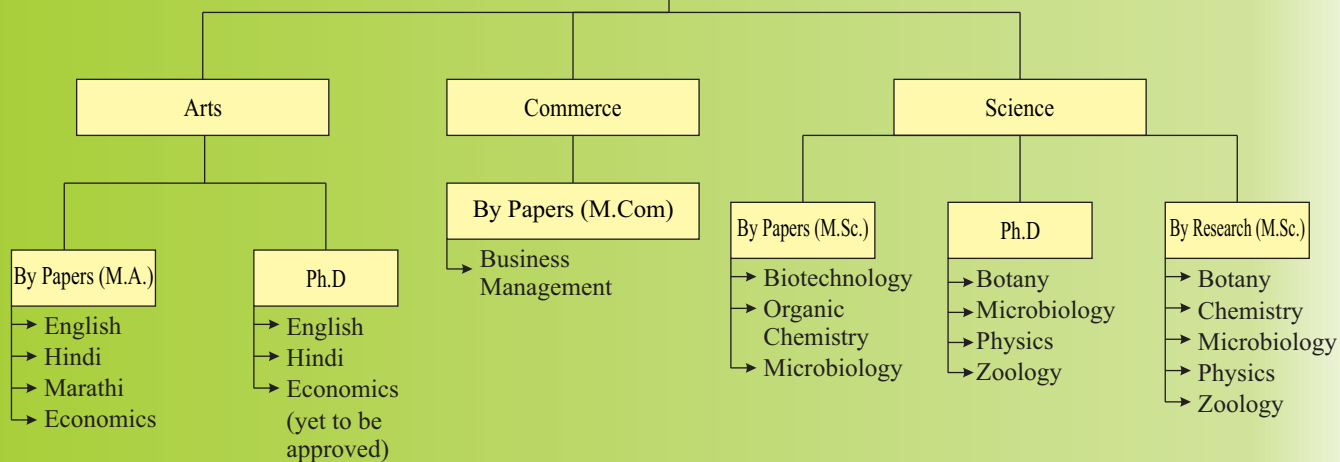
Arts

By Papers (M.A.)
English
Hindi
Marathi
Economics

Ph.D
English
Hindi
Economics (yet to be approved)

Commerce

By Papers (M.Com)
Business Management

Science

By Papers (M.Sc.)
Biotechnology
Organic Chemistry
Microbiology

Ph.D
Botany
Microbiology
Physics
Zoology

By Research (M.Sc.)
Botany
Chemistry
Microbiology
Physics
Zoology